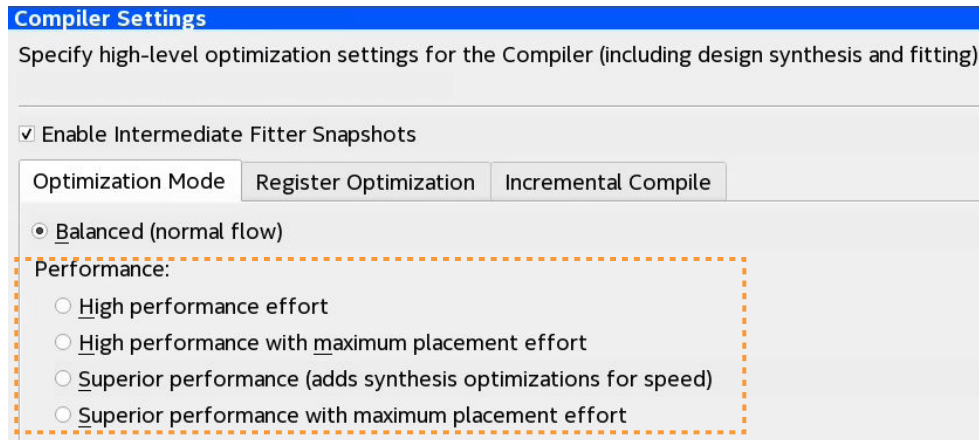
Compiler Settings

Specify high-level optimization settings for the Compiler (including design synthesis and fitting)

☑ Enable Intermediate Fitter Snapshots

Optimization Mode | Register Optimization | Incremental Compile

Balanced (normal flow)

Performance:

High performance effort

High performance with maximum placement effort

Superior performance (adds synthesis optimizations for speed)

Superior performance with maximum placement effort